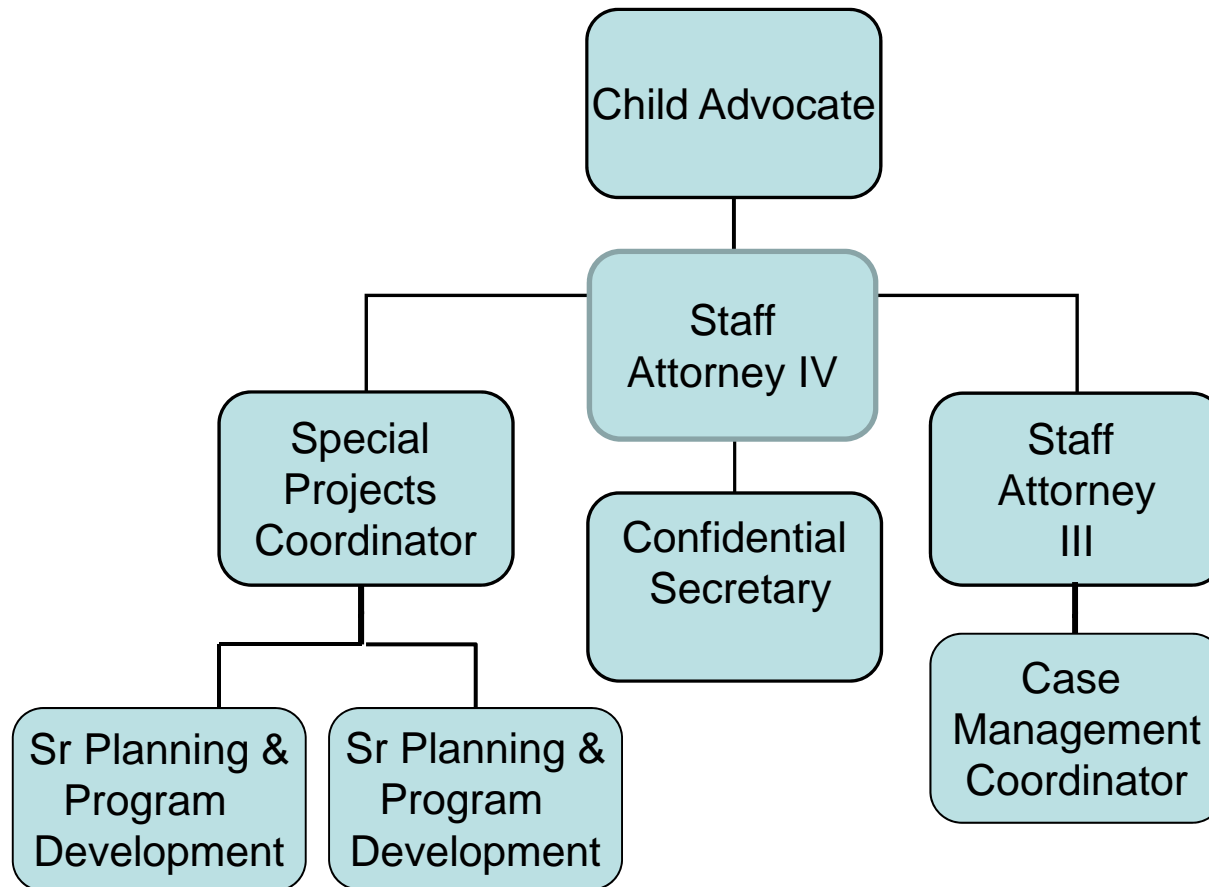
Child Advocate

Staff Attorney IV

Special Projects Coordinator

Confidential Secretary

Staff Attorney III

Sr Planning & Program Development

Sr Planning & Program Development

Case Management Coordinator